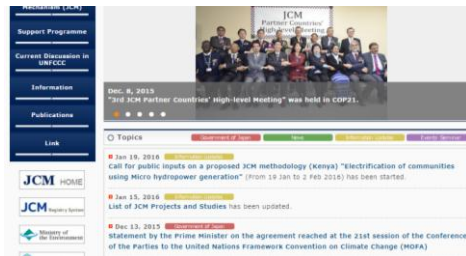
Mechanism (JCM)

Support Programme

Current Discussion in UNFCCC

Information

Publications

Link

JCM HOME

JCM Registry System

Ministry of the Environment

JCM Partner Countries' High-level Meeting

Dec. 8, 2015
"3rd JCM Partner Countries' High-level Meeting" was held in COP21.

Topics

Government of Japan | New | Information Update | Events Seminar

Jan 19, 2016 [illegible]
Call for public inputs on a proposed JCM methodology (Kenya) "Electrification of communities using Micro hydropower generation" (From 19 Jan to 2 Feb 2016) has been started.

Jan 15, 2016 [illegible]
List of JCM Projects and Studies has been updated.

Dec 13, 2015 Government of Japan
Statement by the Prime Minister on the agreement reached at the 21st session of the Conference of the Parties to the United Nations Framework Convention on Climate Change (MOFA)